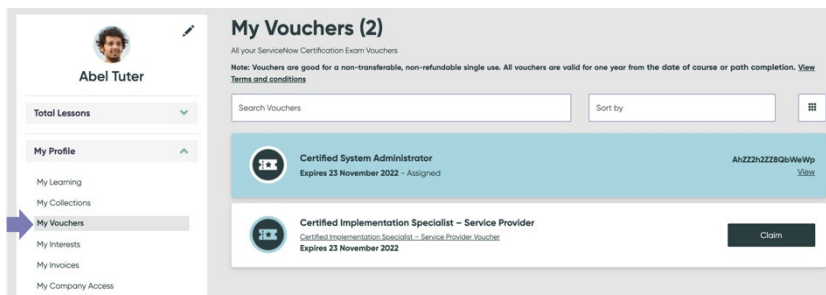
Abel Tuter

Total Lessons

My Profile

My Learning

My Collections

My Vouchers

My Interests

My Invoices

My Company Access

My Vouchers (2)

All your ServiceNow Certification Exam Vouchers

Note: Vouchers are good for a non-transferable, non-refundable single use. All vouchers are valid for one year from the date of course or path completion. View Terms and conditions

Search Vouchers

Sort by

Certified System Administrator

Expires 23 November 2022 - Assigned

AhZZ2h2ZZ8QbWeWp

View

Certified Implementation Specialist – Service Provider

Certified Implementation Specialist – Service Provider Voucher

Expires 23 November 2022

Claim